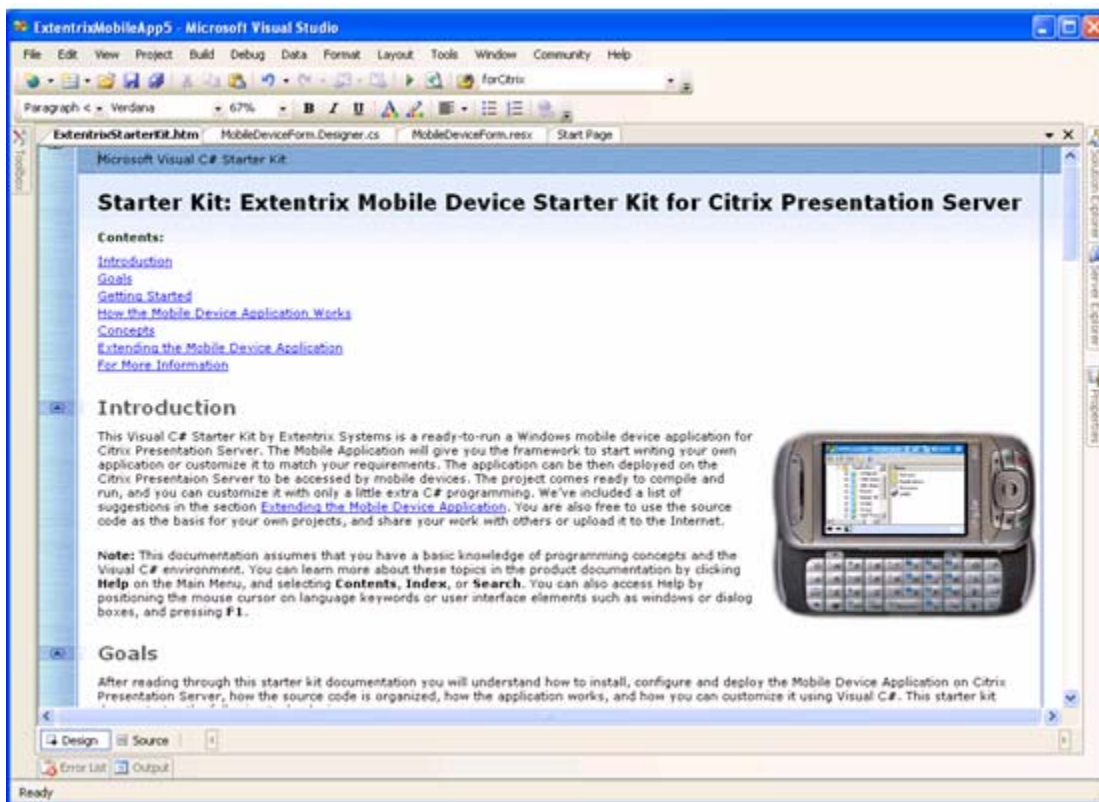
ExtentrixMobileApp5 - Microsoft Visual Studio

File Edit View Project Build Debug Data Format Layout Tools Window Community Help

forCitrix

Paragraph < Verdana 67% B I U

Toolbox

ExtentrixStarterKit.htm MobileDeviceForm.Designer.cs MobileDeviceForm.resx Start Page

Solution Explorer Server Explorer Properties

Microsoft Visual C# Starter Kit

Starter Kit: Extentrix Mobile Device Starter Kit for Citrix Presentation Server

Contents:

Introduction
Goals
Getting Started
How the Mobile Device Application Works
Concepts
Extending the Mobile Device Application
For More Information

Introduction

This Visual C# Starter Kit by Extentrix Systems is a ready-to-run a Windows mobile device application for Citrix Presentation Server. The Mobile Application will give you the framework to start writing your own application or customize it to match your requirements. The application can be then deployed on the Citrix Presentaion Server to be accessed by mobile devices. The project comes ready to compile and run, and you can customize it with only a little extra C# programming. We've included a list of suggestions in the section Extending the Mobile Device Application. You are also free to use the source code as the basis for your own projects, and share your work with others or upload it to the Internet.

Note: This documentation assumes that you have a basic knowledge of programming concepts and the Visual C# environment. You can learn more about these topics in the product documentation by clicking Help on the Main Menu, and selecting Contents, Index, or Search. You can also access Help by positioning the mouse cursor on language keywords or user interface elements such as windows or dialog boxes, and pressing F1.

Goals

After reading through this starter kit documentation you will understand how to install, configure and deploy the Mobile Device Application on Citrix Presentation Server, how the source code is organized, how the application works, and how you can customize it using Visual C#. This starter kit

Design Source

Error List Output

Ready